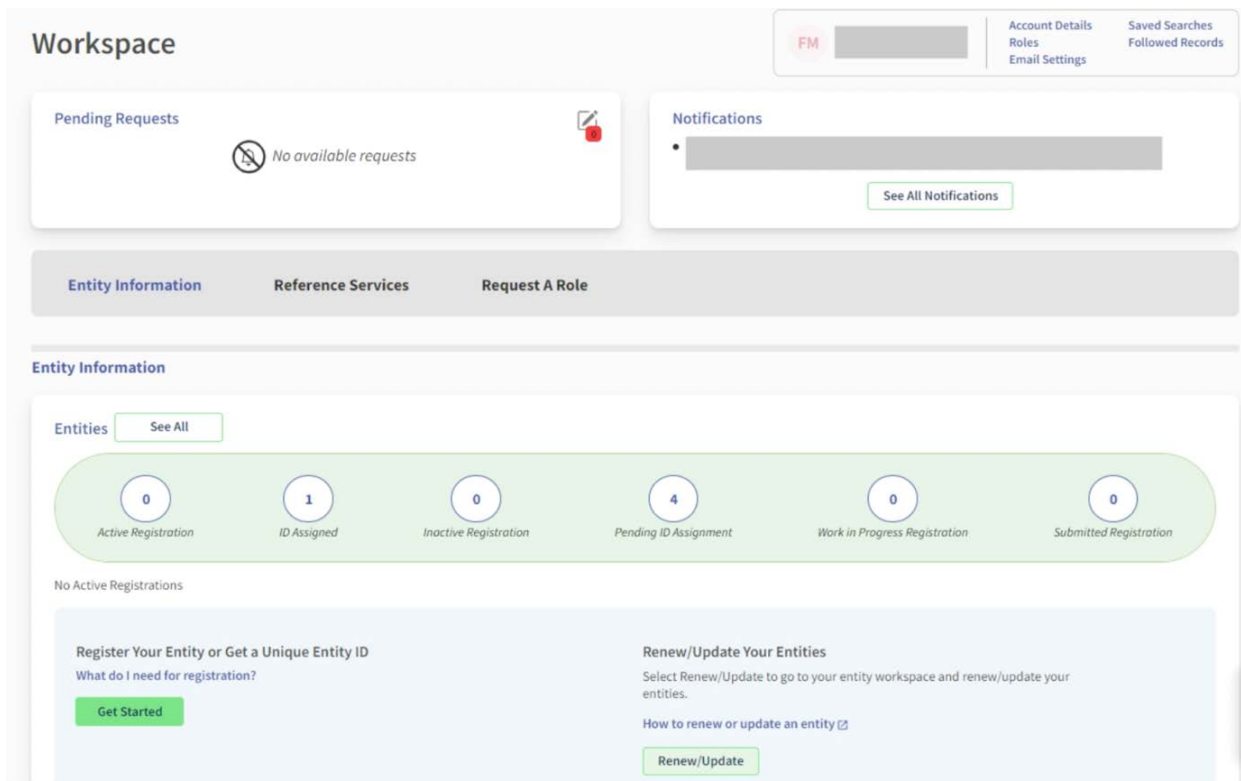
Workspace

FM

Account Details
Roles
Email Settings

Saved Searches
Followed Records

Pending Requests

0

No available requests

Notifications

•

See All Notifications

Entity Information

Reference Services

Request A Role

Entity Information

Entities

See All

0
Active Registration

1
ID Assigned

0
Inactive Registration

4
Pending ID Assignment

0
Work in Progress Registration

0
Submitted Registration

No Active Registrations

Register Your Entity or Get a Unique Entity ID

What do I need for registration?

Get Started

Renew/Update Your Entities

Select Renew/Update to go to your entity workspace and renew/update your entities.

How to renew or update an entity

Renew/Update